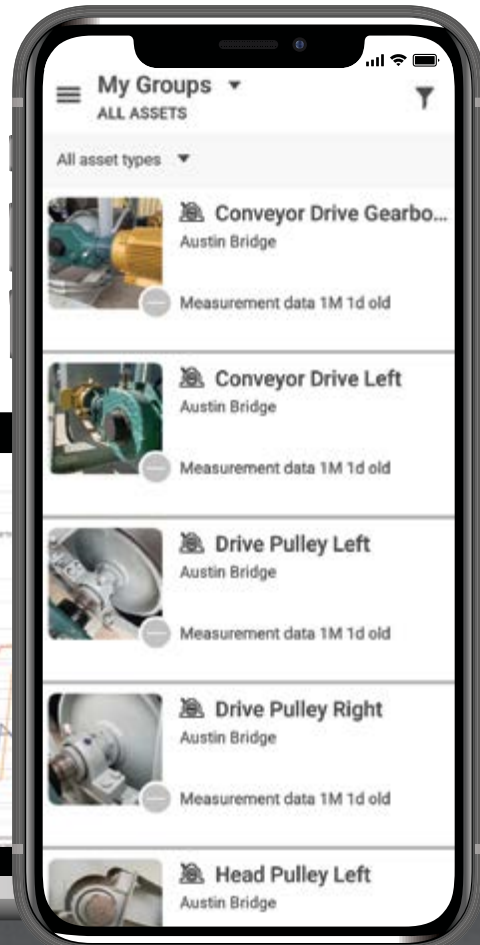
My Groups
ALL ASSETS

All asset types

Conveyor Drive Gearbo...
Austin Bridge
Measurement data 1M 1d old

Conveyor Drive Left
Austin Bridge
Measurement data 1M 1d old

Drive Pulley Left
Austin Bridge
Measurement data 1M 1d old

Drive Pulley Right
Austin Bridge
Measurement data 1M 1d old

Head Pulley Left
Austin Bridge